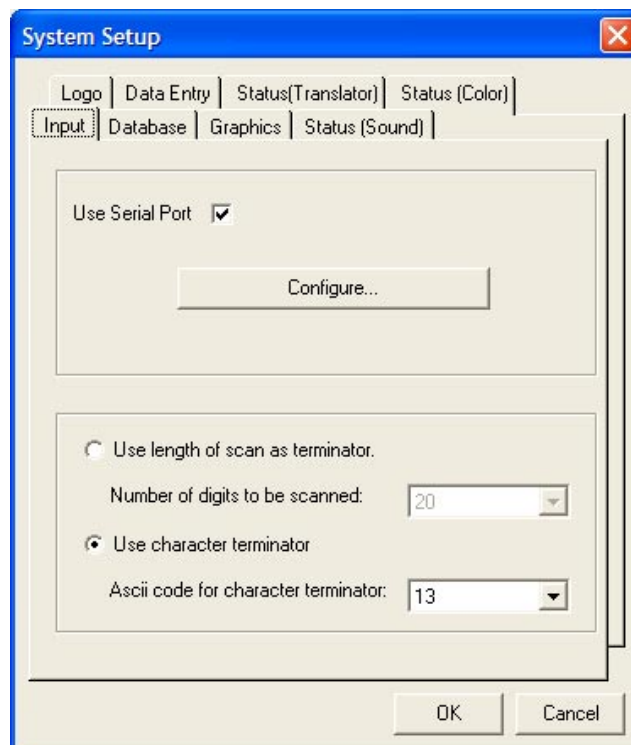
System Setup

Logo | Data Entry | Status(Translator) | Status (Color)

Input | Database | Graphics | Status (Sound)

Use Serial Port

Configure...

Use length of scan as terminator.

Number of digits to be scanned: 20

Use character terminator

Ascii code for character terminator: 13

OK

Cancel